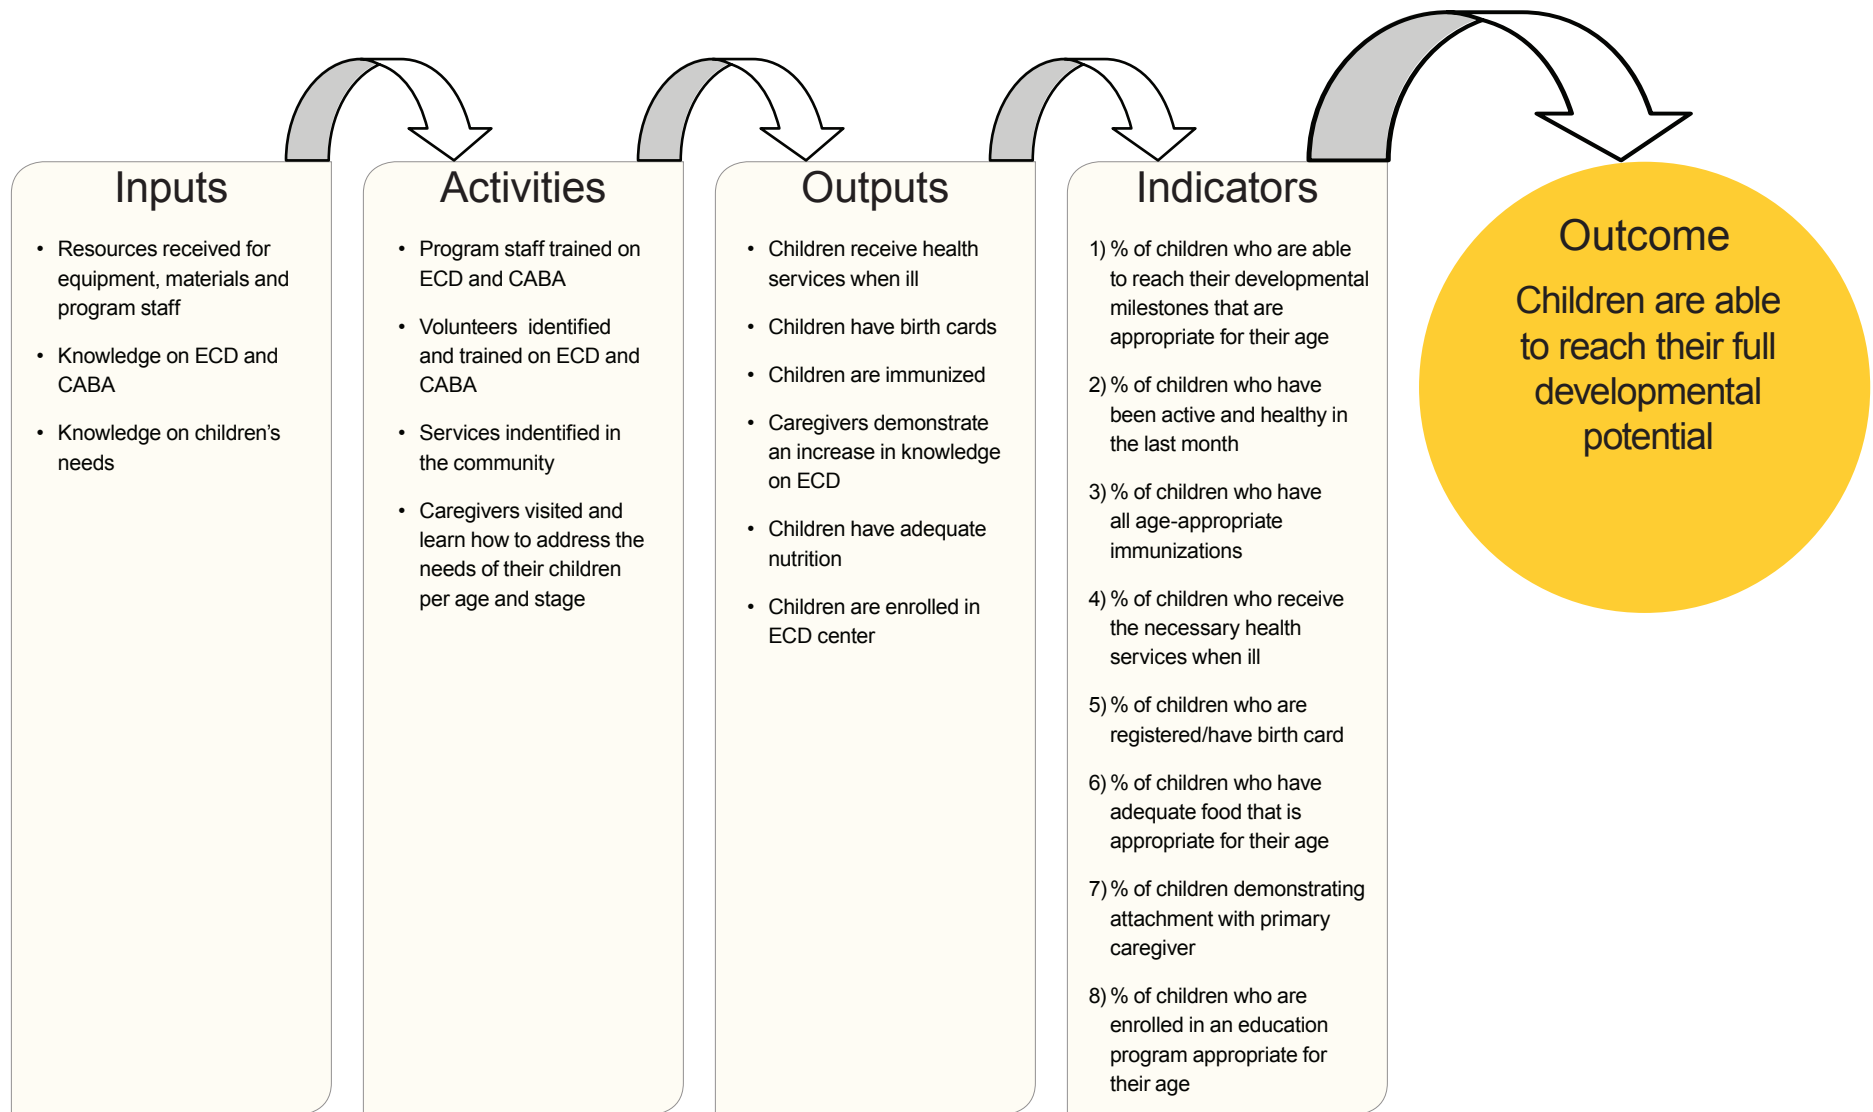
Inputs

- Resources received for equipment, materials and program staff
- Knowledge on ECD and CABA
- Knowledge on children's needs

Activities

- Program staff trained on ECD and CABA
- Volunteers identified and trained on ECD and CABA
- Services indentified in the community
- Caregivers visited and learn how to address the needs of their children per age and stage

Outputs

- Children receive health services when ill
- Children have birth cards
- Children are immunized
- Caregivers demonstrate an increase in knowledge on ECD
- Children have adequate nutrition
- Children are enrolled in ECD center

Indicators

1) % of children who are able to reach their developmental milestones that are appropriate for their age
2) % of children who have been active and healthy in the last month
3) % of children who have all age-appropriate immunizations
4) % of children who receive the necessary health services when ill
5) % of children who are registered/have birth card
6) % of children who have adequate food that is appropriate for their age
7) % of children demonstrating attachment with primary caregiver
8) % of children who are enrolled in an education program appropriate for their age

Outcome

Children are able to reach their full developmental potential